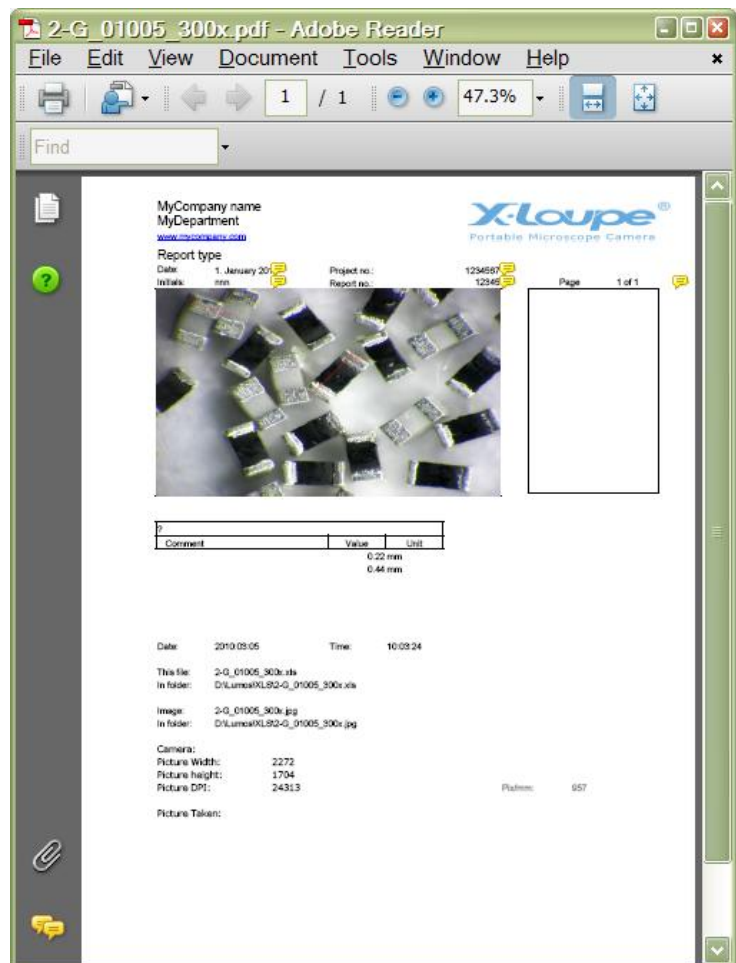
2-G_01005_300x.pdf - Adobe Reader

File Edit View Document Tools Window Help

1 / 1 47.3%

Find

MyCompany name
MyDepartment
www.mycompany.com

X-Loupe®
Portable Microscope Camera

Report type
Date: 1. January 20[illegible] Project no.: 1234567
Initials: nnn Report no.: 12345

Page 1 of 1

| ? | | |
|---|---|---|
| Comment | Value | Unit |
| | 0.22 | mm |
| | 0.44 | mm |

Date: 2010.03.05 Time: 10:03:24

This file: 2-G_01005_300x.xls
In folder: D:\Lumos\XLS\2-G_01005_300x.xls

Image: 2-G_01005_300x.jpg
In folder: D:\Lumos\XLS\2-G_01005_300x.jpg

Camera:
Picture Width: 2272
Picture height: 1704
Picture DPI: 24313

Pix/mm: 957

Picture Taken: